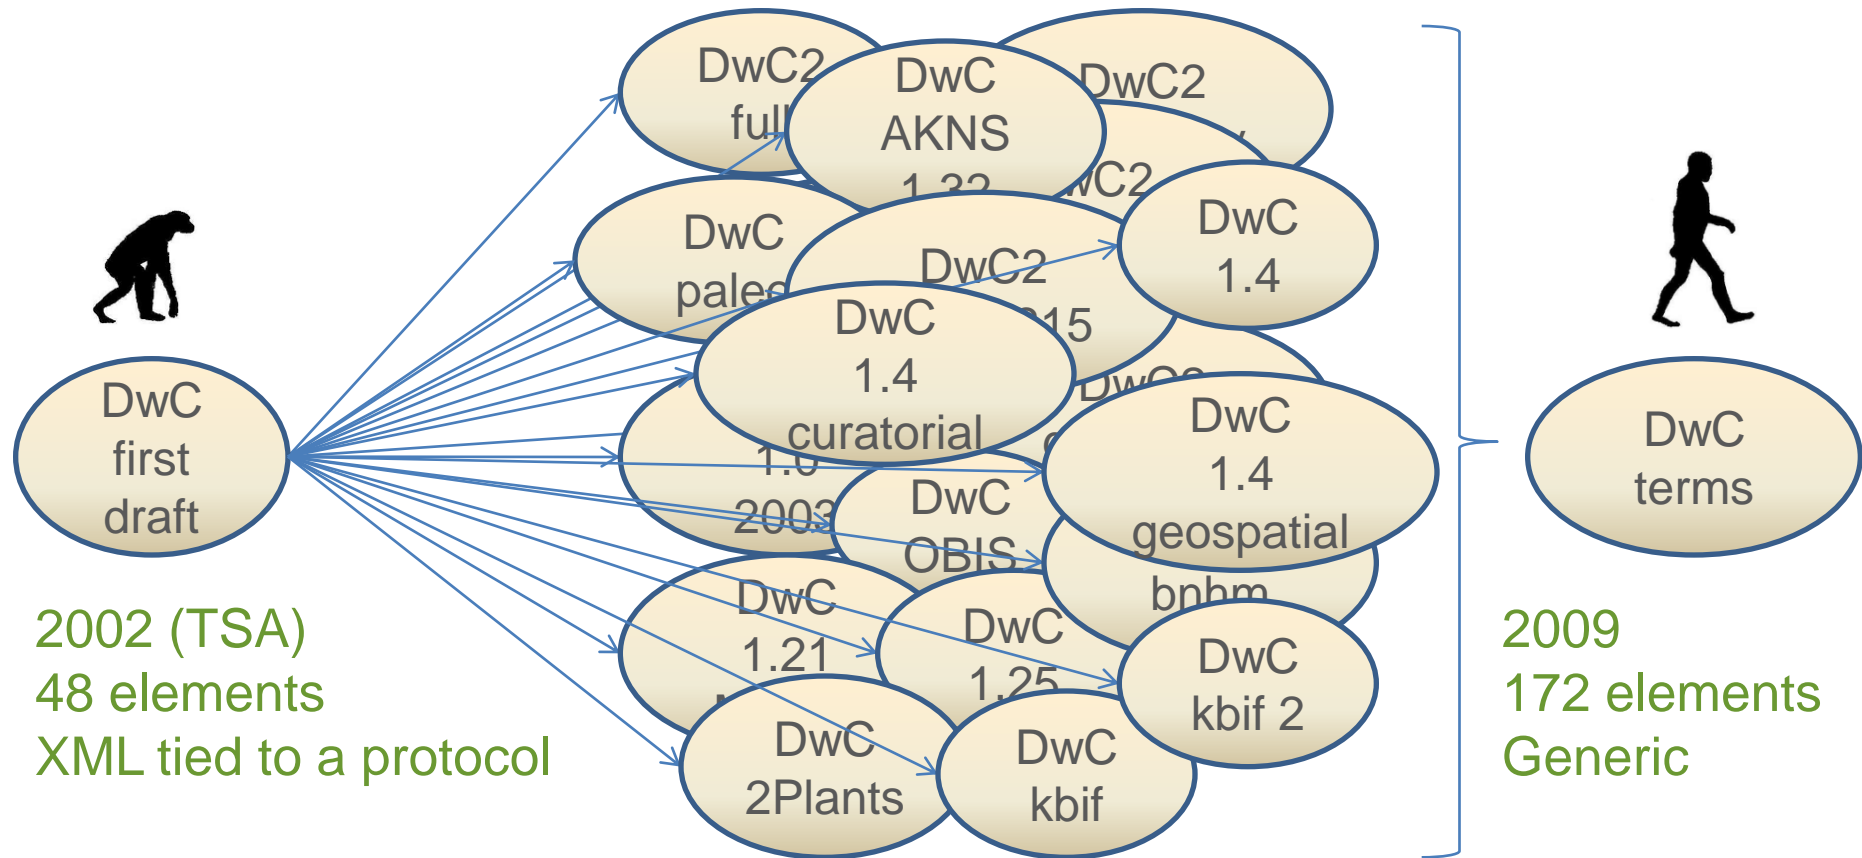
DwC first draft

2002 (TSA)
48 elements
XML tied to a protocol

DwC2 full

DwC AKNS 1.32

DwC2

DwC2

DwC paleo

DwC2 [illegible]15

DwC 1.4

DwC 1.4 curatorial

DwC2

1.0 2003

DwC OBIS

DwC 1.4 geospatial

bnhm

DwC 1.21

DwC 1.25

DwC kbif 2

DwC 2Plants

DwC kbif

DwC terms

2009
172 elements
Generic